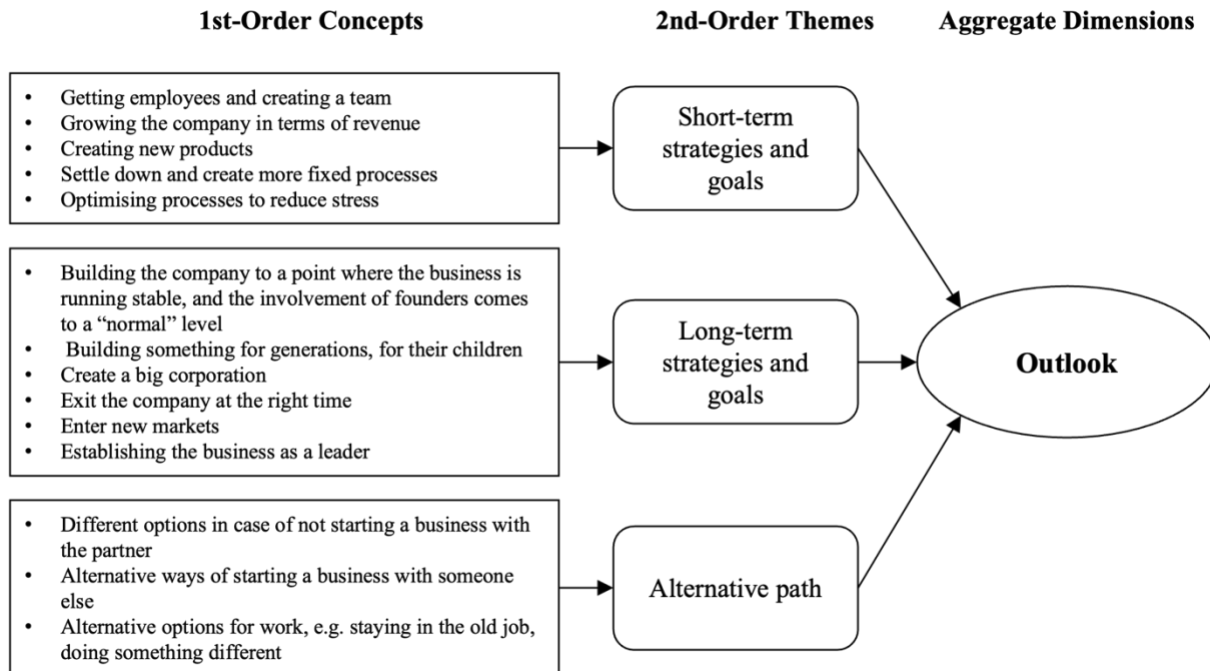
1st-Order Concepts

2nd-Order Themes

Aggregate Dimensions

- Getting employees and creating a team
- Growing the company in terms of revenue
- Creating new products
- Settle down and create more fixed processes
- Optimising processes to reduce stress

Short-term strategies and goals

- Building the company to a point where the business is running stable, and the involvement of founders comes to a "normal" level
- Building something for generations, for their children
- Create a big corporation
- Exit the company at the right time
- Enter new markets
- Establishing the business as a leader

Long-term strategies and goals

Outlook

- Different options in case of not starting a business with the partner
- Alternative ways of starting a business with someone else
- Alternative options for work, e.g. staying in the old job, doing something different

Alternative path